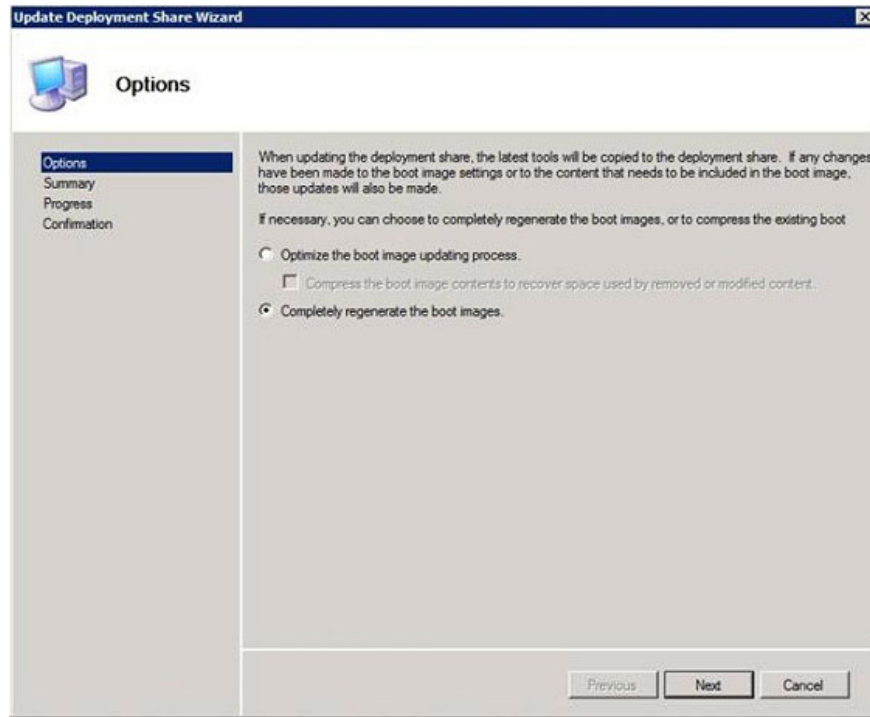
Update Deployment Share Wizard

Options

Options
Summary
Progress
Confirmation

When updating the deployment share, the latest tools will be copied to the deployment share. If any changes have been made to the boot image settings or to the content that needs to be included in the boot image, those updates will also be made.

If necessary, you can choose to completely regenerate the boot images, or to compress the existing boot

Optimize the boot image updating process.

Compress the boot image contents to recover space used by removed or modified content.

Completely regenerate the boot images.

Previous
Next
Cancel